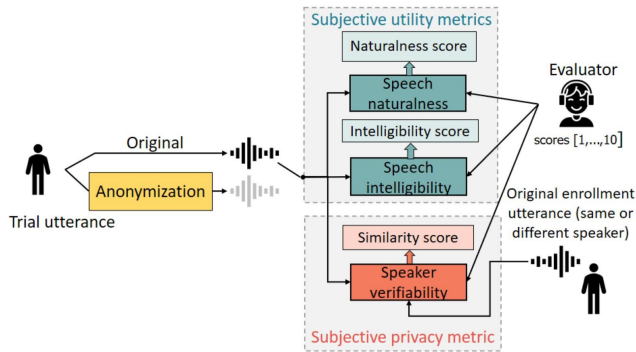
Subjective utility metrics

Naturalness score

Speech naturalness

Intelligibility score

Speech intelligibility

Evaluator

scores $[1,\ldots,10]$

Original

Anonymization

Trial utterance

Original enrollment utterance (same or different speaker)

Similarity score

Speaker verifiability

Subjective privacy metric